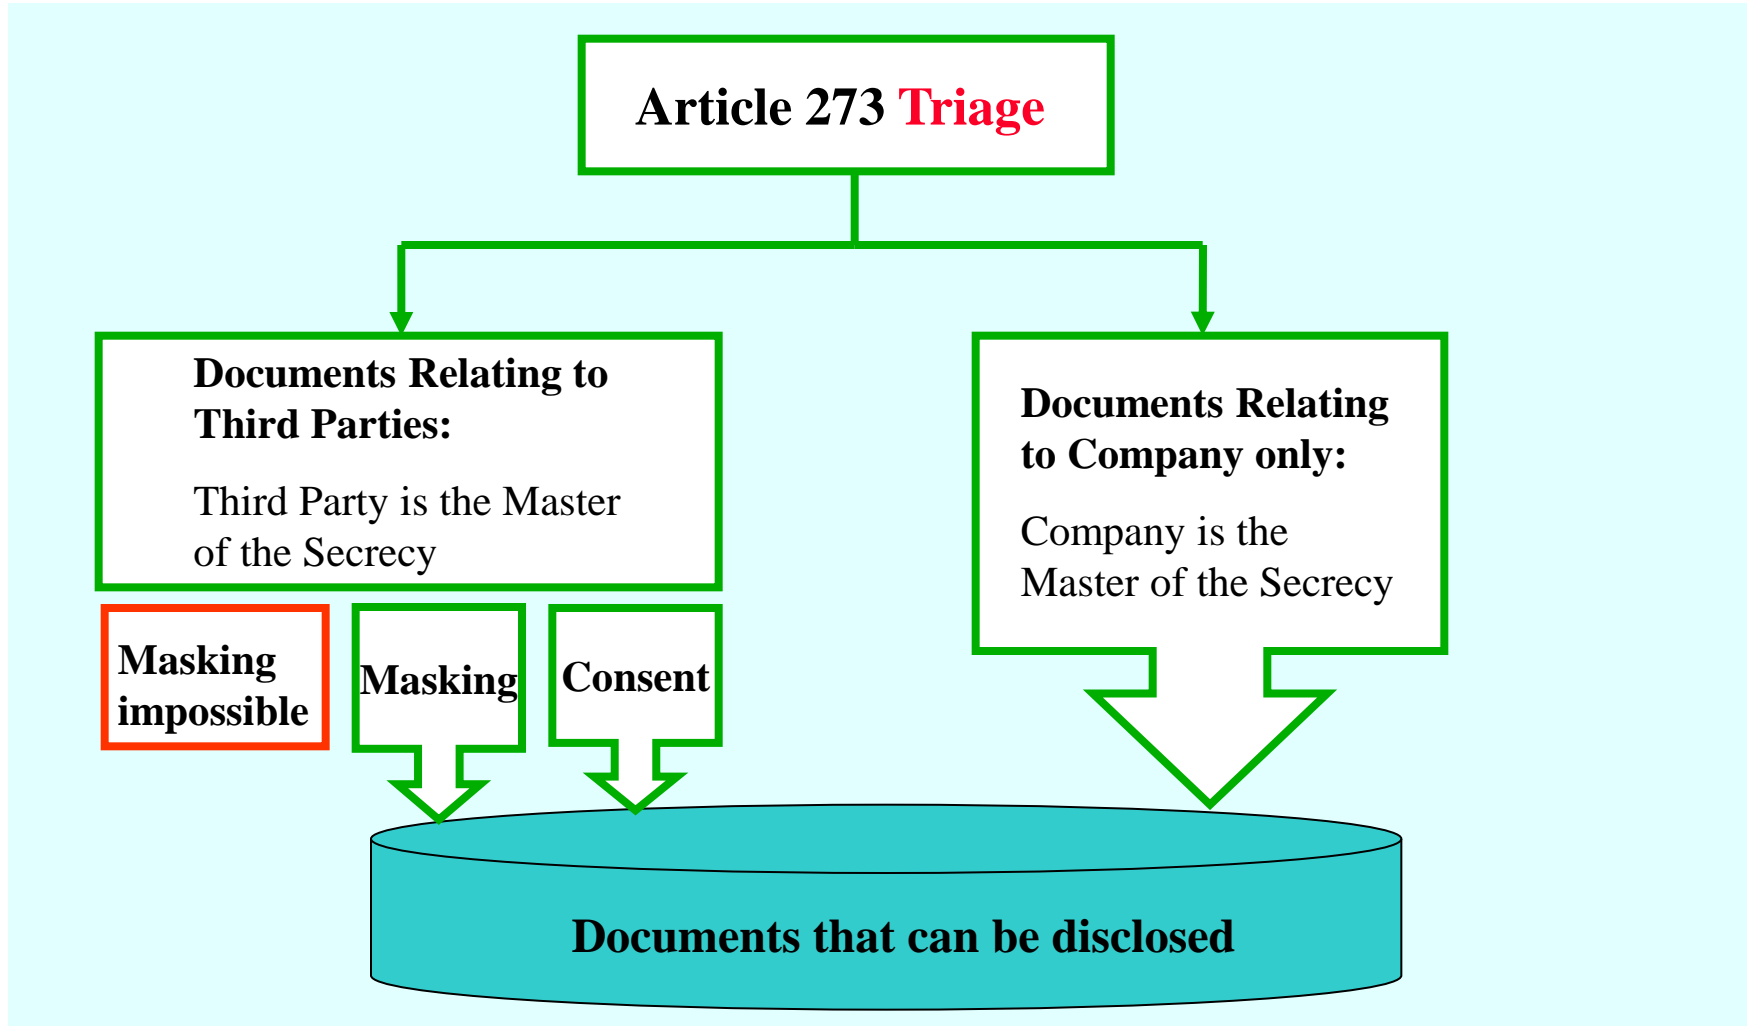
Article 273 Triage

Documents Relating to Third Parties:

Third Party is the Master of the Secrecy

Documents Relating to Company only:

Company is the Master of the Secrecy

Masking impossible

Masking

Consent

Documents that can be disclosed